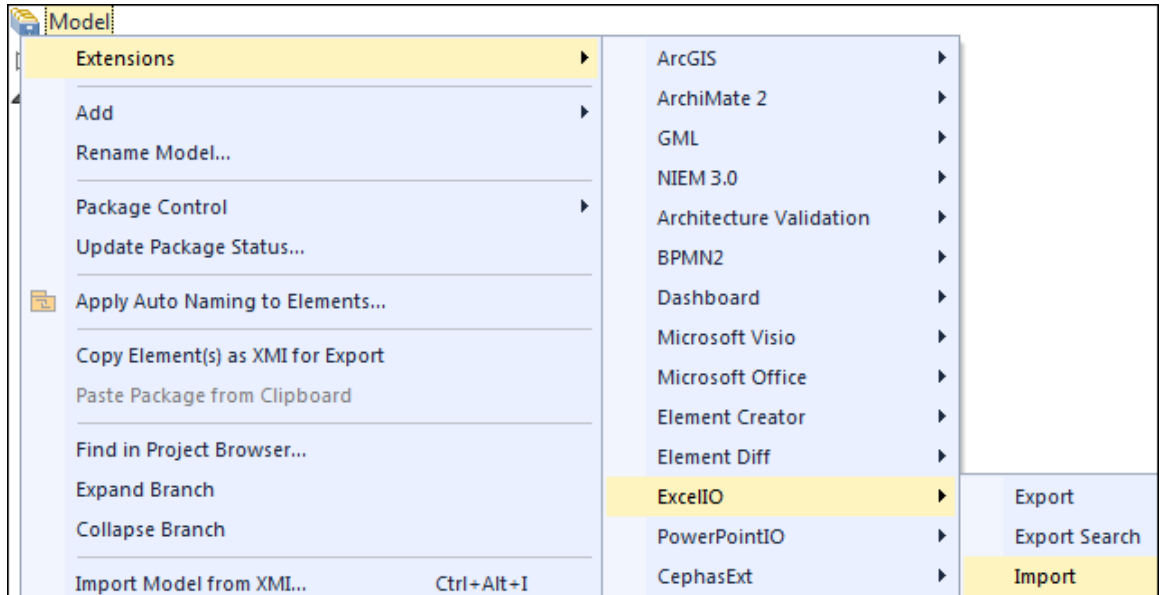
Model

Extensions
Add
Rename Model...
Package Control
Update Package Status...
Apply Auto Naming to Elements...
Copy Element(s) as XMI for Export
Paste Package from Clipboard
Find in Project Browser...
Expand Branch
Collapse Branch
Import Model from XMI... Ctrl+Alt+I

ArcGIS
ArchiMate 2
GML
NIEM 3.0
Architecture Validation
BPMN2
Dashboard
Microsoft Visio
Microsoft Office
Element Creator
Element Diff
ExcelIO
PowerPointIO
CephasExt

Export
Export Search
Import